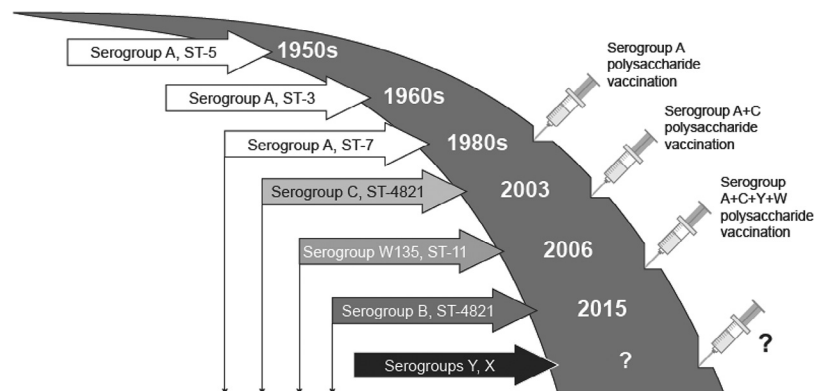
Serogroup A, ST-5
1950s
Serogroup A, ST-3
1960s
Serogroup A, ST-7
1980s
Serogroup C, ST-4821
2003
Serogroup W135, ST-11
2006
Serogroup B, ST-4821
2015
Serogroups Y, X
?

Serogroup A polysaccharide vaccination

Serogroup A+C polysaccharide vaccination

Serogroup A+C+Y+W polysaccharide vaccination

?